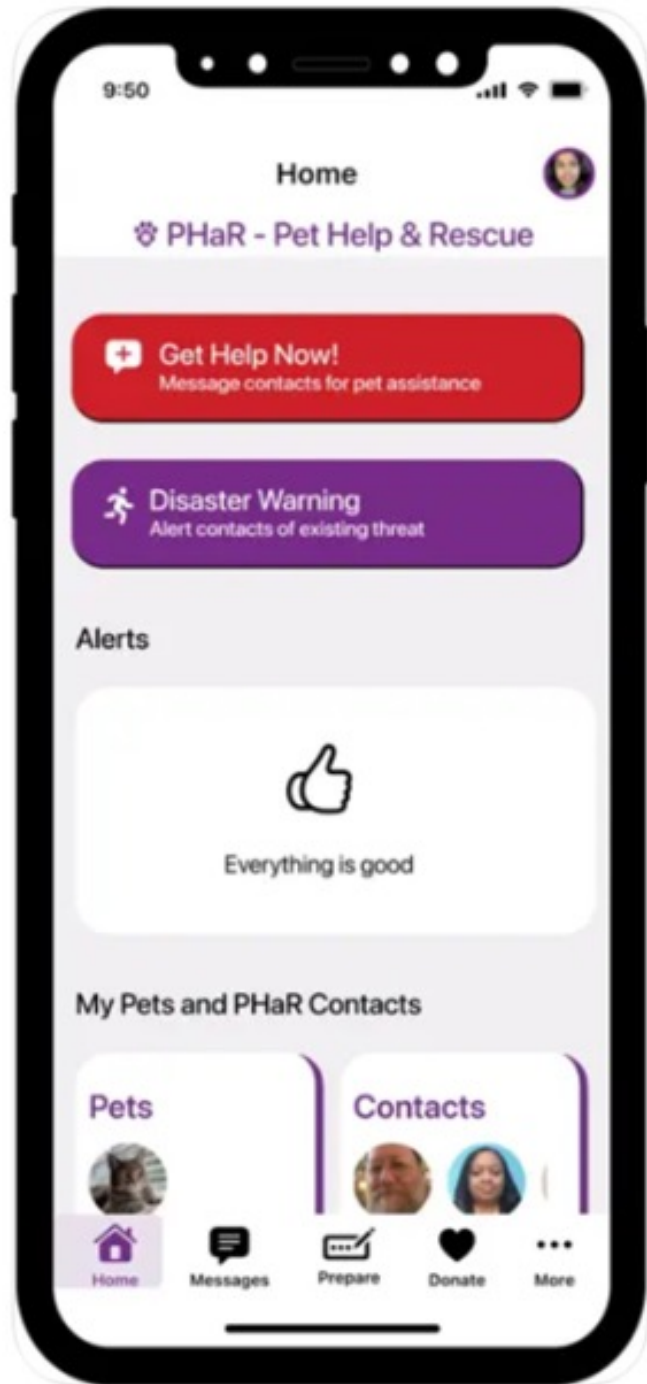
9:50

Home

PHaR - Pet Help & Rescue

Get Help Now!
Message contacts for pet assistance

Disaster Warning
Alert contacts of existing threat

Alerts

Everything is good

My Pets and PHaR Contacts

Pets

Contacts

Home
Messages
Prepare
Donate
More